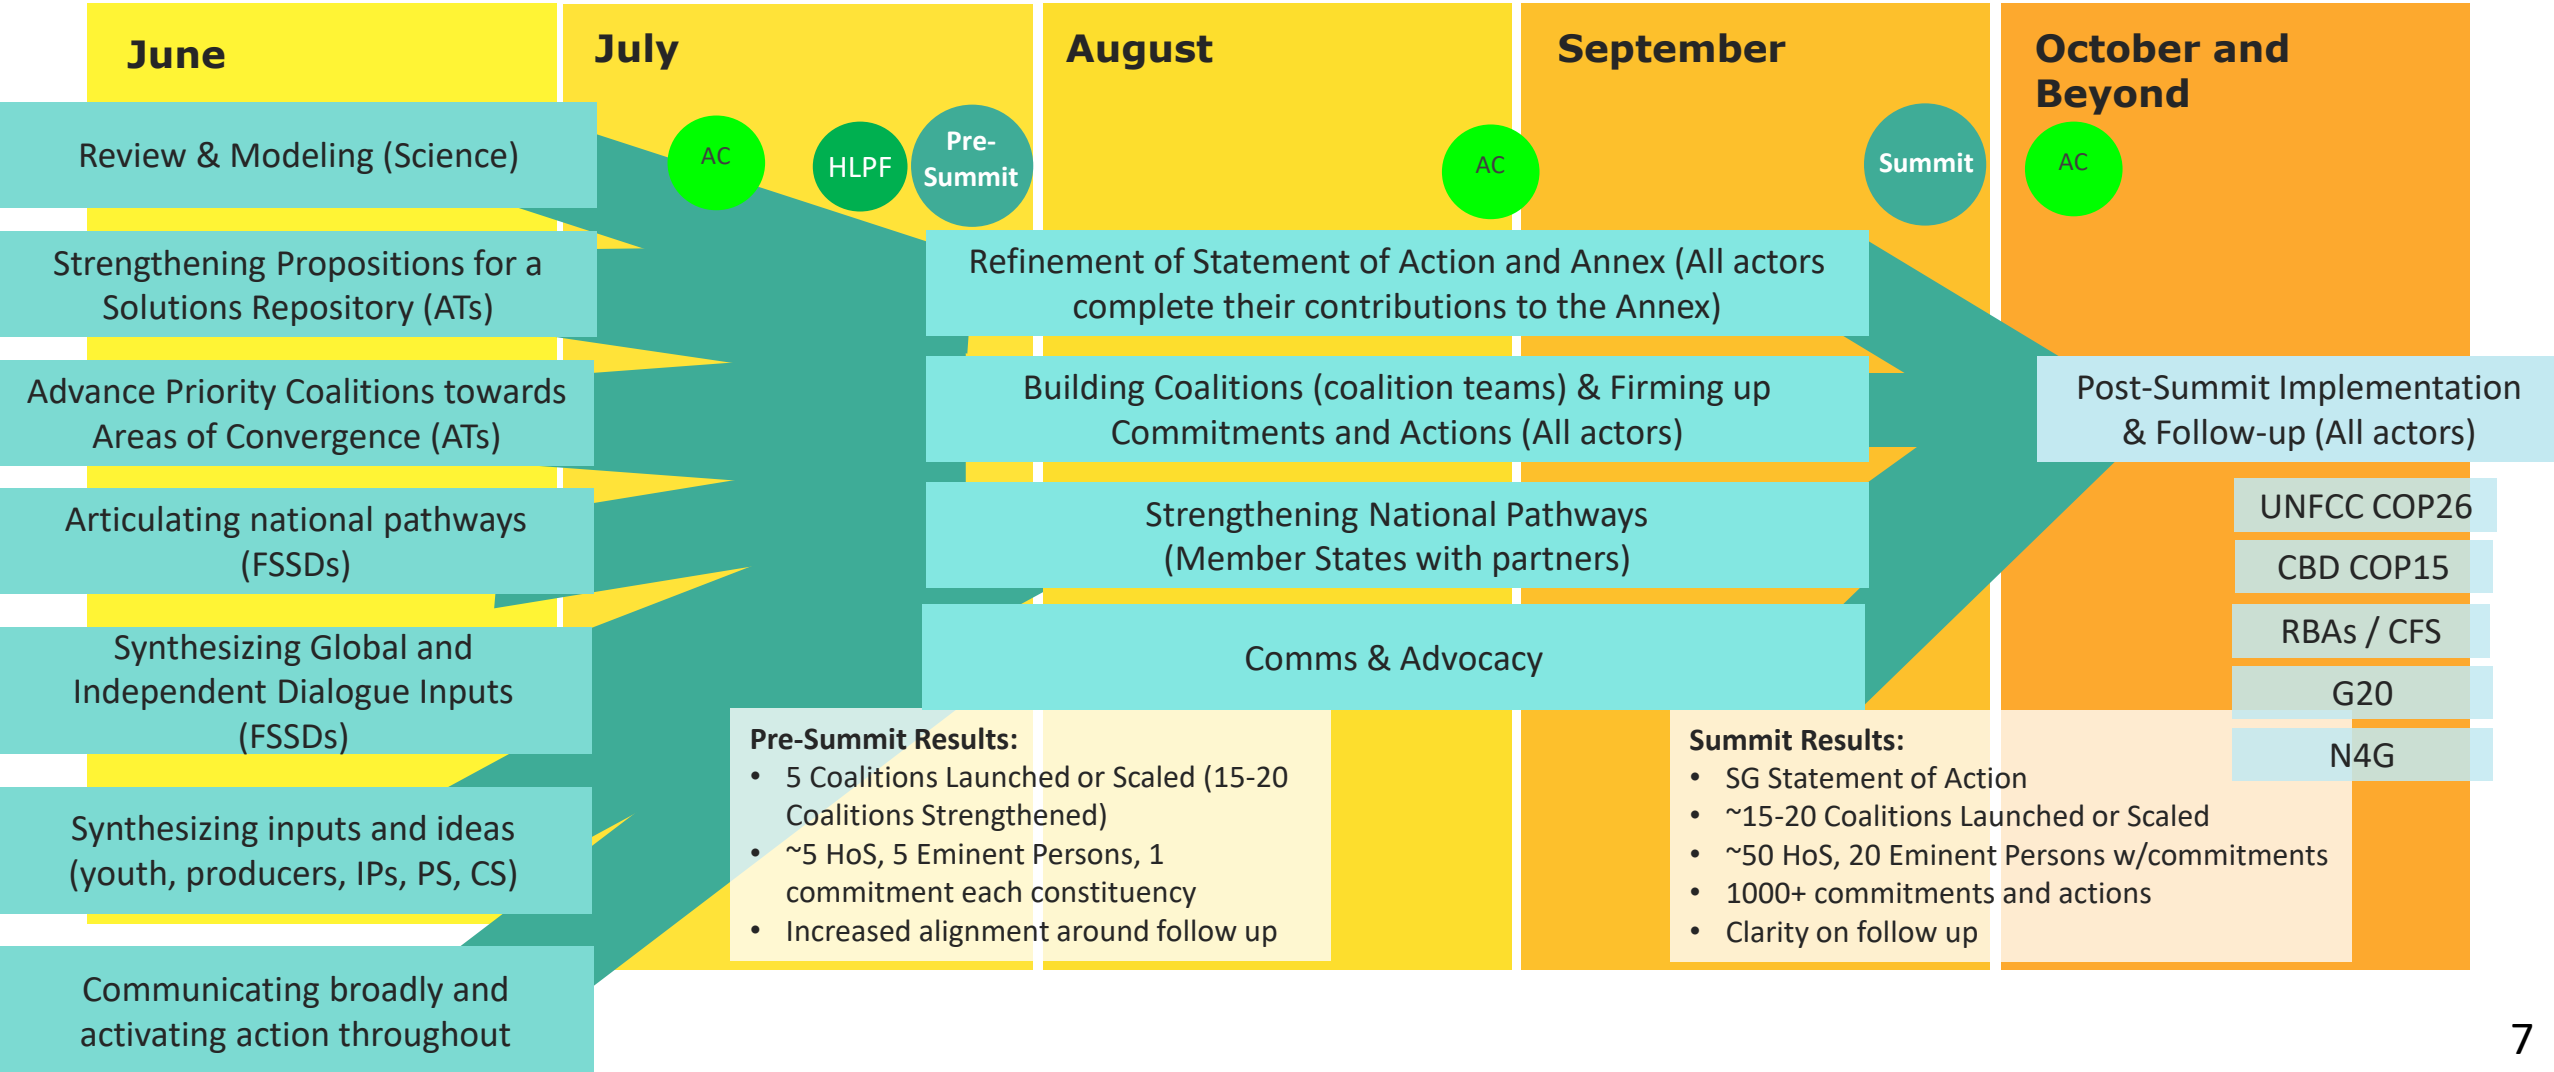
June

July

August

September

October and Beyond

Review & Modeling (Science)

AC

HLPF

Pre-Summit

AC

Summit

AC

Strengthening Propositions for a Solutions Repository (ATs)

Refinement of Statement of Action and Annex (All actors complete their contributions to the Annex)

Advance Priority Coalitions towards Areas of Convergence (ATs)

Building Coalitions (coalition teams) & Firming up Commitments and Actions (All actors)

Post-Summit Implementation & Follow-up (All actors)

Articulating national pathways (FSSDs)

Strengthening National Pathways (Member States with partners)

UNFCC COP26

CBD COP15

RBAs / CFS

G20

N4G

Synthesizing Global and Independent Dialogue Inputs (FSSDs)

Comms & Advocacy

Pre-Summit Results:
• 5 Coalitions Launched or Scaled (15-20 Coalitions Strengthened)
• ~5 HoS, 5 Eminent Persons, 1 commitment each constituency
• Increased alignment around follow up

Summit Results:
• SG Statement of Action
• ~15-20 Coalitions Launched or Scaled
• ~50 HoS, 20 Eminent Persons w/commitments
• 1000+ commitments and actions
• Clarity on follow up

Synthesizing inputs and ideas (youth, producers, IPs, PS, CS)

Communicating broadly and activating action throughout

7